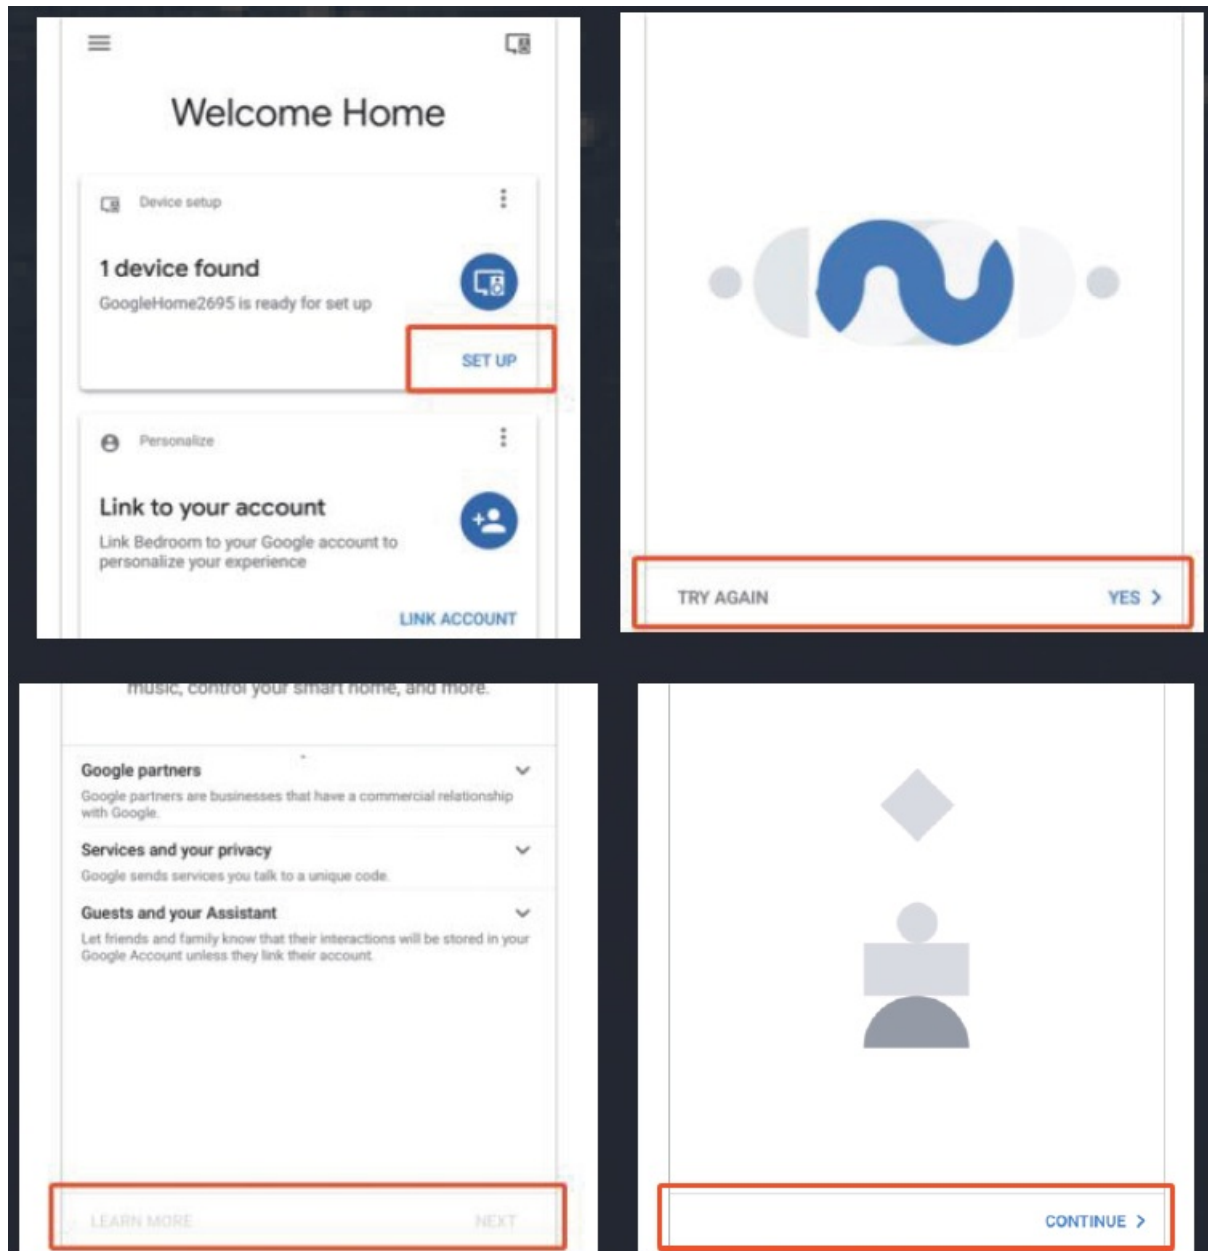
Welcome Home

Device setup

1 device found

GoogleHome2695 is ready for set up

SET UP

Personalize

Link to your account

Link Bedroom to your Google account to personalize your experience

LINK ACCOUNT

TRY AGAIN

YES >

music, control your smart home, and more.

Google partners

Google partners are businesses that have a commercial relationship with Google.

Services and your privacy

Google sends services you talk to a unique code.

Guests and your Assistant

Let friends and family know that their interactions will be stored in your Google Account unless they link their account.

LEARN MORE

NEXT

CONTINUE >